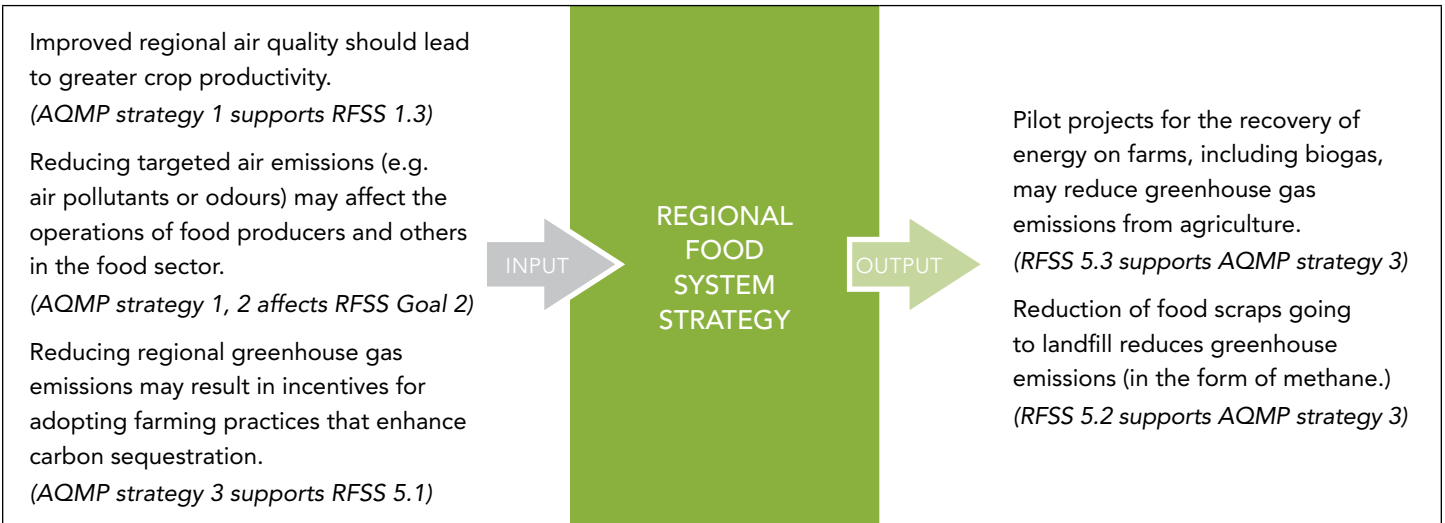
Improved regional air quality should lead to greater crop productivity.
*(AQMP strategy 1 supports RFSS 1.3)*

Reducing targeted air emissions (e.g. air pollutants or odours) may affect the operations of food producers and others in the food sector.
*(AQMP strategy 1, 2 affects RFSS Goal 2)*

Reducing regional greenhouse gas emissions may result in incentives for adopting farming practices that enhance carbon sequestration.
*(AQMP strategy 3 supports RFSS 5.1)*

INPUT

REGIONAL FOOD SYSTEM STRATEGY

OUTPUT

Pilot projects for the recovery of energy on farms, including biogas, may reduce greenhouse gas emissions from agriculture.
*(RFSS 5.3 supports AQMP strategy 3)*

Reduction of food scraps going to landfill reduces greenhouse emissions (in the form of methane.)
*(RFSS 5.2 supports AQMP strategy 3)*